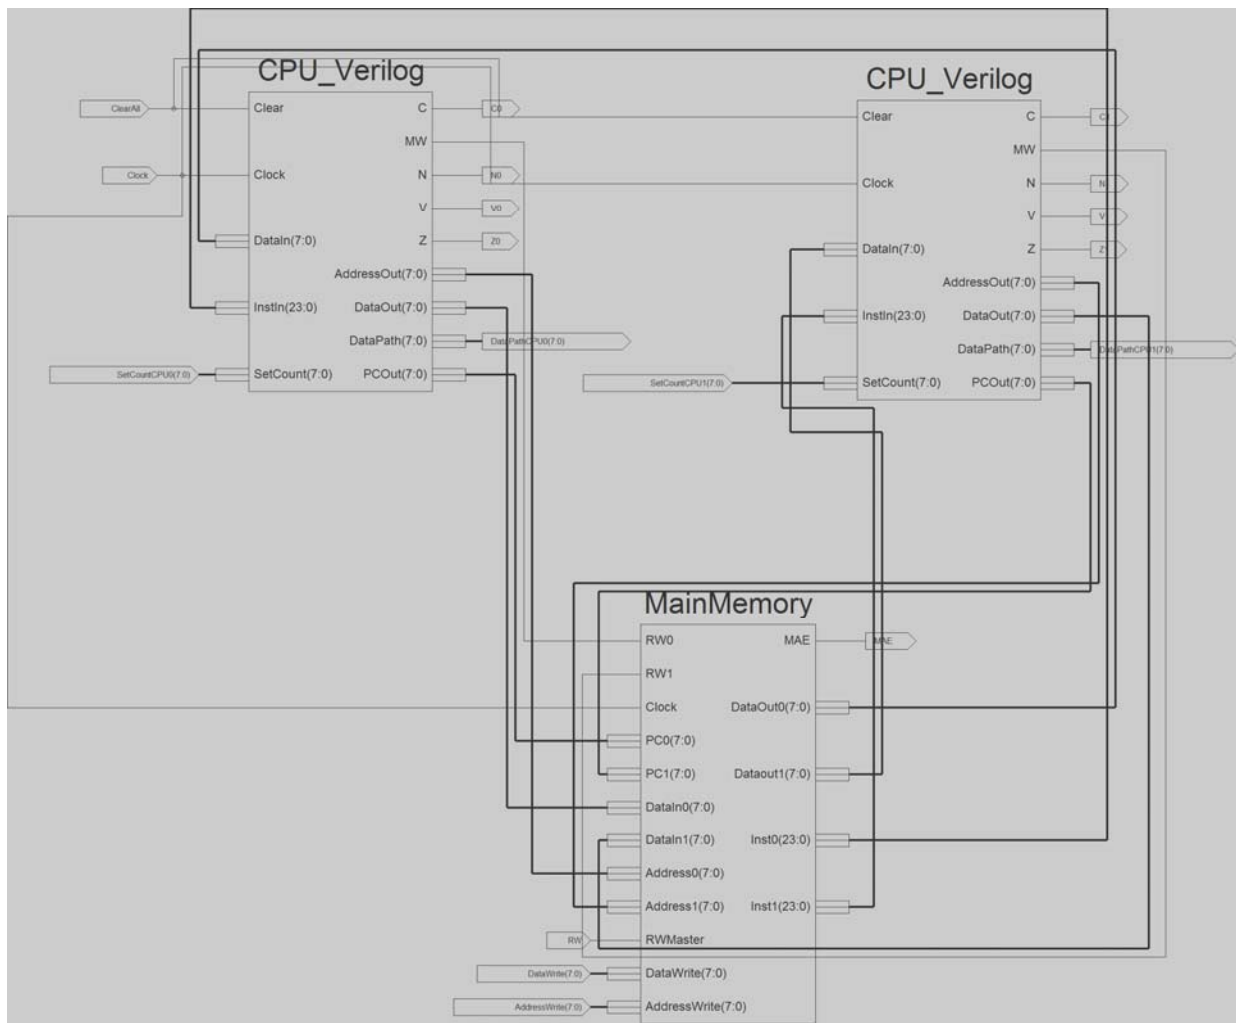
CPU_Verilog

ClearAll
Clock
SetCountCPU0(7:0)

Clear
Clock
DataIn(7:0)
InstIn(23:0)
SetCount(7:0)

C
MW
N
V
Z
AddressOut(7:0)
DataOut(7:0)
DataPath(7:0)
PCOut(7:0)

C0
N0
V0
Z0
DataPathCPU0(7:0)

CPU_Verilog

SetCountCPU1(7:0)

Clear
Clock
DataIn(7:0)
InstIn(23:0)
SetCount(7:0)

C
MW
N
V
Z
AddressOut(7:0)
DataOut(7:0)
DataPath(7:0)
PCOut(7:0)

C1
N1
V1
Z1
DataPathCPU1(7:0)

MainMemory

RW
DataWrite(7:0)
AddressWrite(7:0)

RW0
RW1
Clock
PC0(7:0)
PC1(7:0)
DataIn0(7:0)
DataIn1(7:0)
Address0(7:0)
Address1(7:0)
RWMaster
DataWrite(7:0)
AddressWrite(7:0)

MAE
DataOut0(7:0)
Dataout1(7:0)
Inst0(23:0)
Inst1(23:0)

MAE